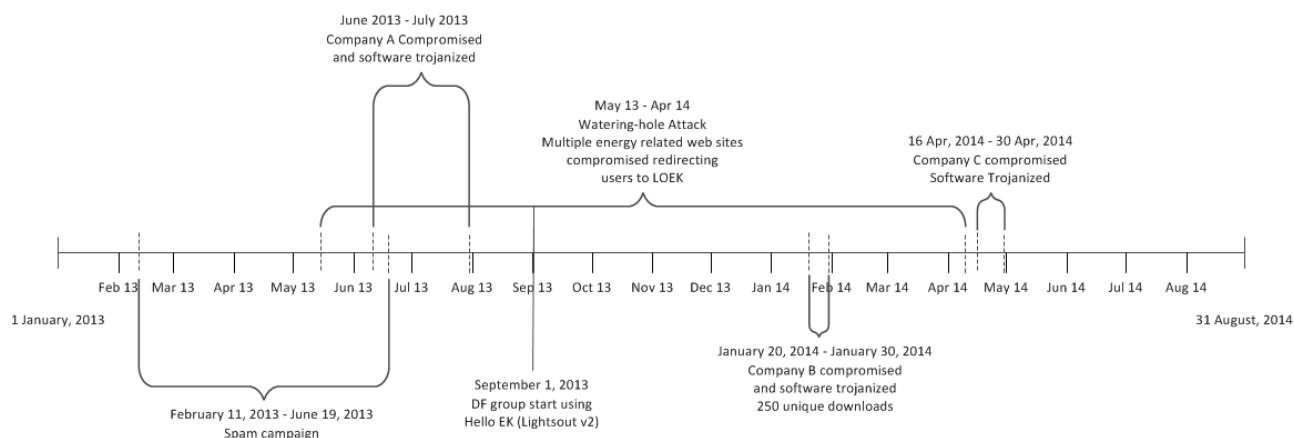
June 2013 - July 2013
Company A Compromised
and software trojanized

May 13 - Apr 14
Watering-hole Attack
Multiple energy related web sites
compromised redirecting
users to LOEK

16 Apr, 2014 - 30 Apr, 2014
Company C compromised
Software Trojanized

Feb 13 Mar 13 Apr 13 May 13 Jun 13 Jul 13 Aug 13 Sep 13 Oct 13 Nov 13 Dec 13 Jan 14 Feb 14 Mar 14 Apr 14 May 14 Jun 14 Jul 14 Aug 14

1 January, 2013

31 August, 2014

January 20, 2014 - January 30, 2014
Company B compromised
and software trojanized
250 unique downloads

September 1, 2013
DF group start using
Hello EK (Lightsout v2)

February 11, 2013 - June 19, 2013
Spam campaign